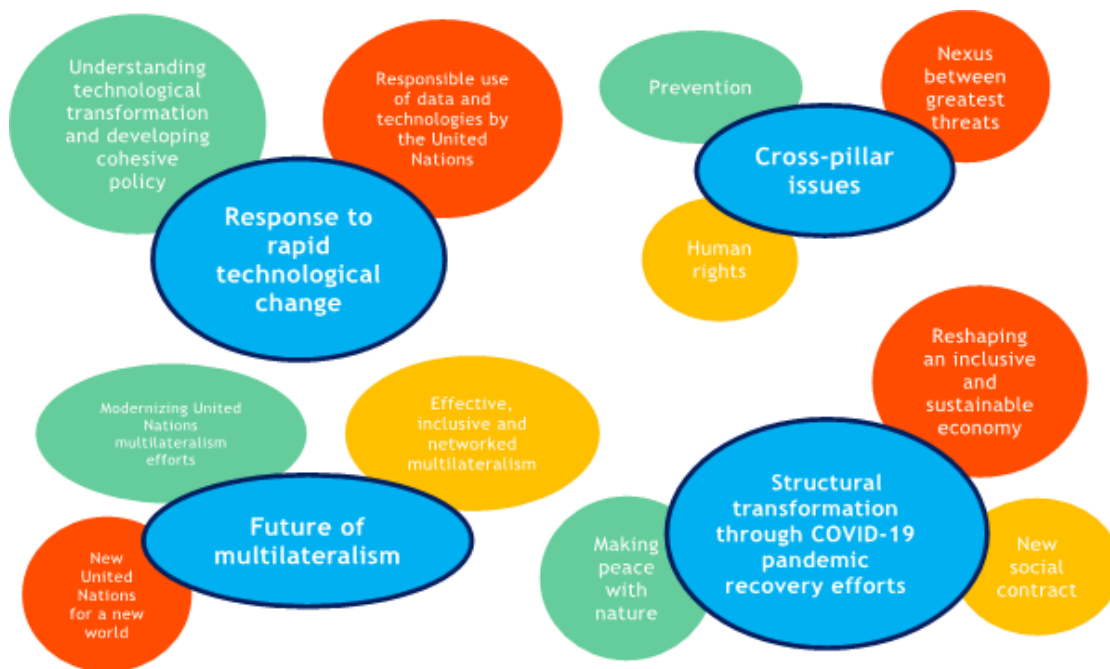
Understanding technological transformation and developing cohesive policy

Responsible use of data and technologies by the United Nations

Response to rapid technological change

Prevention

Nexus between greatest threats

Cross-pillar issues

Human rights

Modernizing United Nations multilateralism efforts

Effective, inclusive and networked multilateralism

Future of multilateralism

New United Nations for a new world

Reshaping an inclusive and sustainable economy

Making peace with nature

Structural transformation through COVID-19 pandemic recovery efforts

New social contract